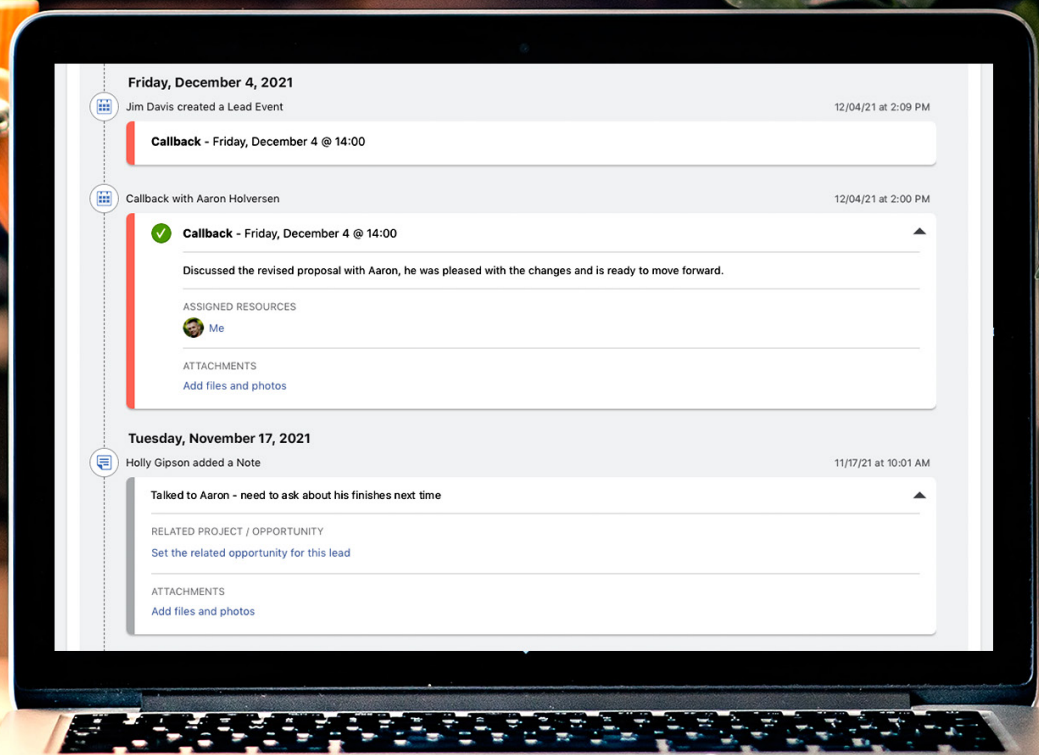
Friday, December 4, 2021

Jim Davis created a Lead Event

12/04/21 at 2:09 PM

**Callback** - Friday, December 4 @ 14:00

Callback with Aaron Holversen

12/04/21 at 2:00 PM

**Callback** - Friday, December 4 @ 14:00

Discussed the revised proposal with Aaron, he was pleased with the changes and is ready to move forward.

ASSIGNED RESOURCES

Me

ATTACHMENTS

Add files and photos

Tuesday, November 17, 2021

Holly Gipson added a Note

11/17/21 at 10:01 AM

Talked to Aaron - need to ask about his finishes next time

RELATED PROJECT / OPPORTUNITY

Set the related opportunity for this lead

ATTACHMENTS

Add files and photos